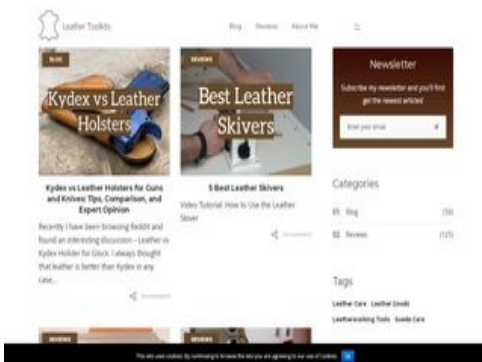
Leather Toolkits

Blog Reviews About Me

BLOG

Kydex vs Leather Holsters

Kydex vs Leather Holsters for Guns and Knives: Tips, Comparison, and Expert Opinion

Recently I have been browsing Reddit and found an interesting discussion – Leather vs Kydex Holster for Glock. I always thought that leather is better than Kydex in any case...

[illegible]

REVIEWS

Best Leather Skivers

5 Best Leather Skivers

Video Tutorial: How to Use the Leather Skiver

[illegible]

Newsletter

Subscribe my newsletter and you'll find get the newest articles!

Enter your email

Categories

01. Blog (16)

02. Reviews (121)

Tags

Leather Care Leather Goods

Leatherworking Tools Suede Care

REVIEWS

REVIEWS

This site uses cookies. By continuing to browse the site you are agreeing to our use of cookies. OK